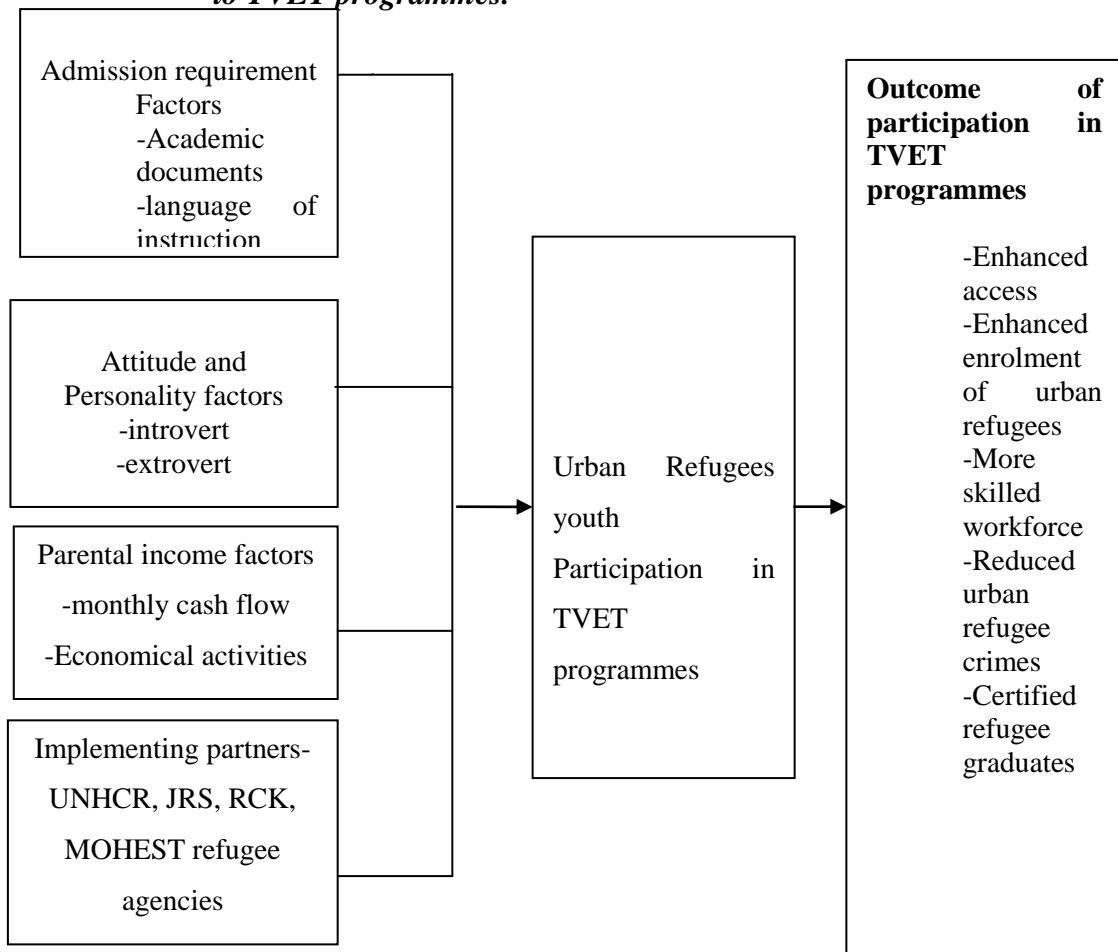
to TVET programmes.

Admission requirement Factors
-Academic documents
-language of instruction

Attitude and Personality factors
-introvert
-extrovert

Parental income factors
-monthly cash flow
-Economical activities

Implementing partners-UNHCR, JRS, RCK, MOHEST refugee agencies

Urban Refugees youth Participation in TVET programmes

**Outcome of participation in TVET programmes**

-Enhanced access
-Enhanced enrolment of urban refugees
-More skilled workforce
-Reduced urban refugee crimes
-Certified refugee graduates